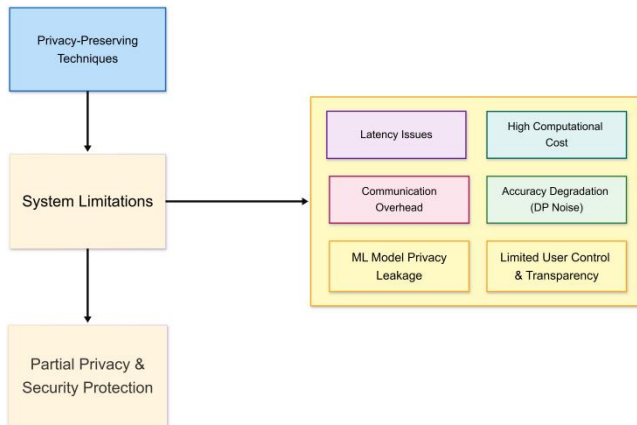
Privacy-Preserving Techniques

System Limitations

Partial Privacy & Security Protection

Latency Issues

High Computational Cost

Communication Overhead

Accuracy Degradation (DP Noise)

ML Model Privacy Leakage

Limited User Control & Transparency